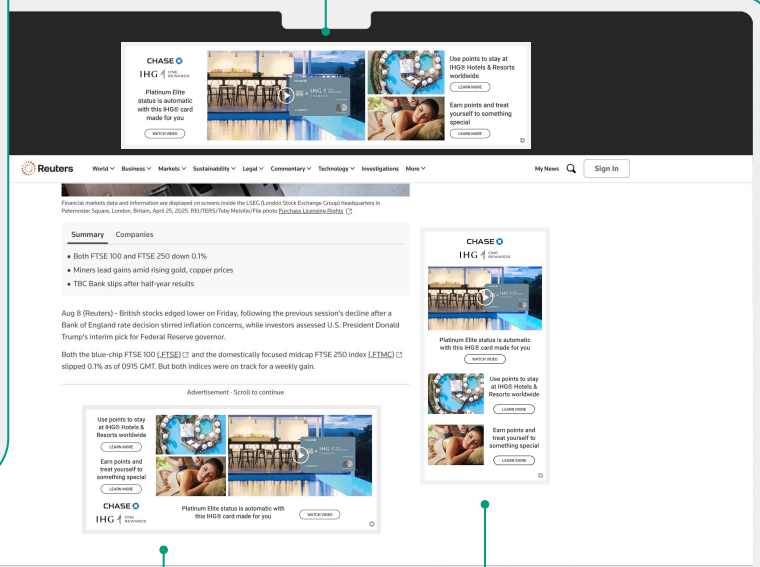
CHASE
IHG ONE REWARDS
Platinum Elite status is automatic with this IHG® card made for you
WATCH VIDEO
Use points to stay at IHG® Hotels & Resorts worldwide
LEARN MORE
Earn points and treat yourself to something special
LEARN MORE

Reuters World Business Markets Sustainability Legal Commentary Technology Investigations More
My News Sign In

Financial markets data and information are displayed on screens inside the LSEG (London Stock Exchange Group) headquarters in Paternoster Square, London, Britain, April 25, 2025. REUTERS/Toby Melville/File photo Purchase Licensing Rights

Summary Companies
• Both FTSE 100 and FTSE 250 down 0.1%
• Miners lead gains amid rising gold, copper prices
• TBC Bank slips after half-year results

Aug 8 (Reuters) - British stocks edged lower on Friday, following the previous session's decline after a Bank of England rate decision stirred inflation concerns, while investors assessed U.S. President Donald Trump's interim pick for Federal Reserve governor.

Both the blue-chip FTSE 100 (.FTSE) and the domestically focused midcap FTSE 250 index (.FTMC) slipped 0.1% as of 0915 GMT. But both indices were on track for a weekly gain.

Advertisement · Scroll to continue

Use points to stay at IHG® Hotels & Resorts worldwide
LEARN MORE
Earn points and treat yourself to something special
LEARN MORE
CHASE
IHG ONE REWARDS
Platinum Elite status is automatic with this IHG® card made for you
WATCH VIDEO

CHASE
IHG ONE REWARDS
Platinum Elite status is automatic with this IHG® card made for you
WATCH VIDEO
Use points to stay at IHG® Hotels & Resorts worldwide
LEARN MORE
Earn points and treat yourself to something special
LEARN MORE